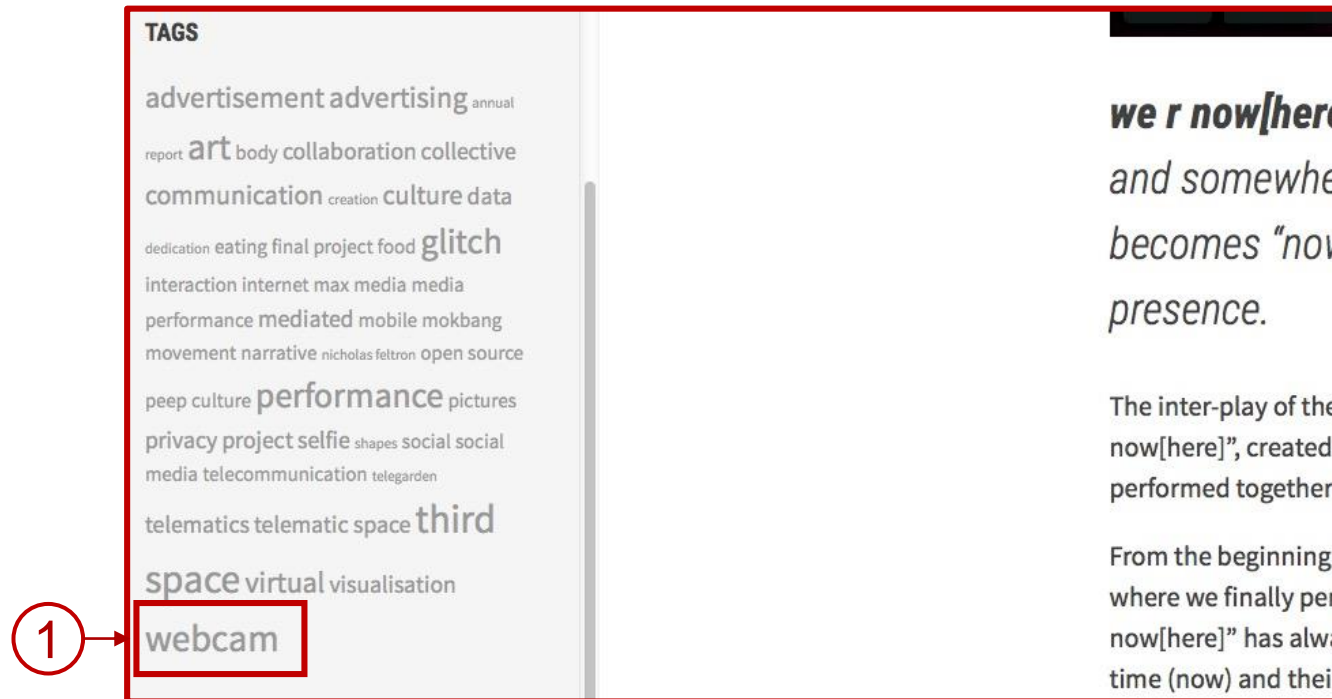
TAGS

advertisement advertising annual report art body collaboration collective communication creation culture data dedication eating final project food glitch interaction internet max media media performance mediated mobile mokbang movement narrative nicholas feltron open source peep culture performance pictures privacy project selfie shapes social social media telecommunication telegarden telematics telematic space third space virtual visualisation webcam

1

we r now[here

and somewhe

becomes "nov

presence.

The inter-play of the now[here]", created performed together

From the beginning where we finally per now[here]" has alwa time (now) and thei